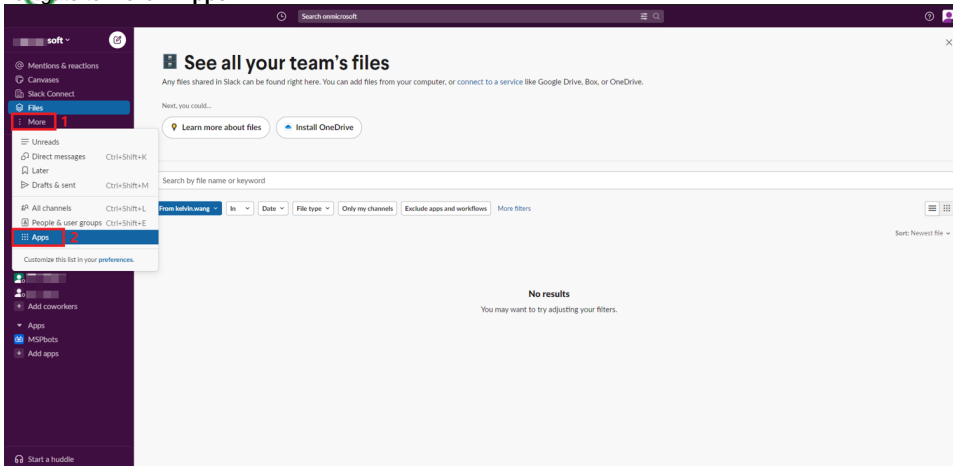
Search onmicrosoft

soft

Mentions & reactions
Canvases
Slack Connect
Files
More 1
Unreads
Direct messages Ctrl+Shift+K
Later
Drafts & sent Ctrl+Shift+M
All channels Ctrl+Shift+L
People & user groups Ctrl+Shift+E
Apps 2
Customize this list in your preferences.
Add coworkers
Apps
MSPbots
Add apps
Start a huddle

See all your team's files

Any files shared in Slack can be found right here. You can add files from your computer, or connect to a service like Google Drive, Box, or OneDrive.

Next, you could...

Learn more about files
Install OneDrive

Search by file name or keyword

From kelvin.wang
In
Date
File type
Only my channels
Exclude apps and workflows
More filters

Sort: Newest file

No results
You may want to try adjusting your filters.